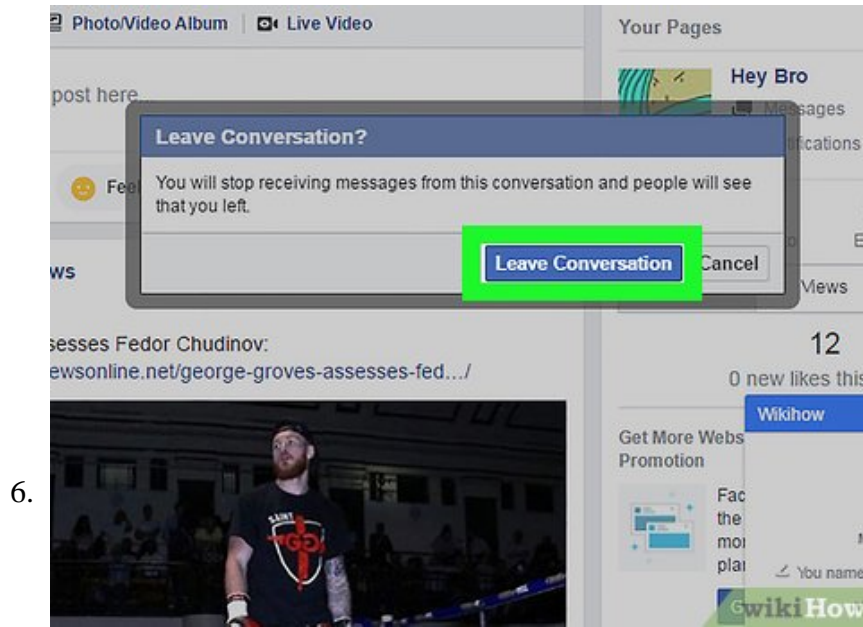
6.

Photo/Video Album | Live Video

post here

Fee

ws

sesses Fedor Chudinov:
ewsonline.net/george-groves-assesses-fed.../

SAINT

Your Pages

Hey Bro
Messages
ifications

Leave Conversation?

You will stop receiving messages from this conversation and people will see that you left.

Leave Conversation Cancel

Views

12
0 new likes this

Get More Webs
Promotion

Fac
the
mo
pla

Wikihow

You name

wikiHow